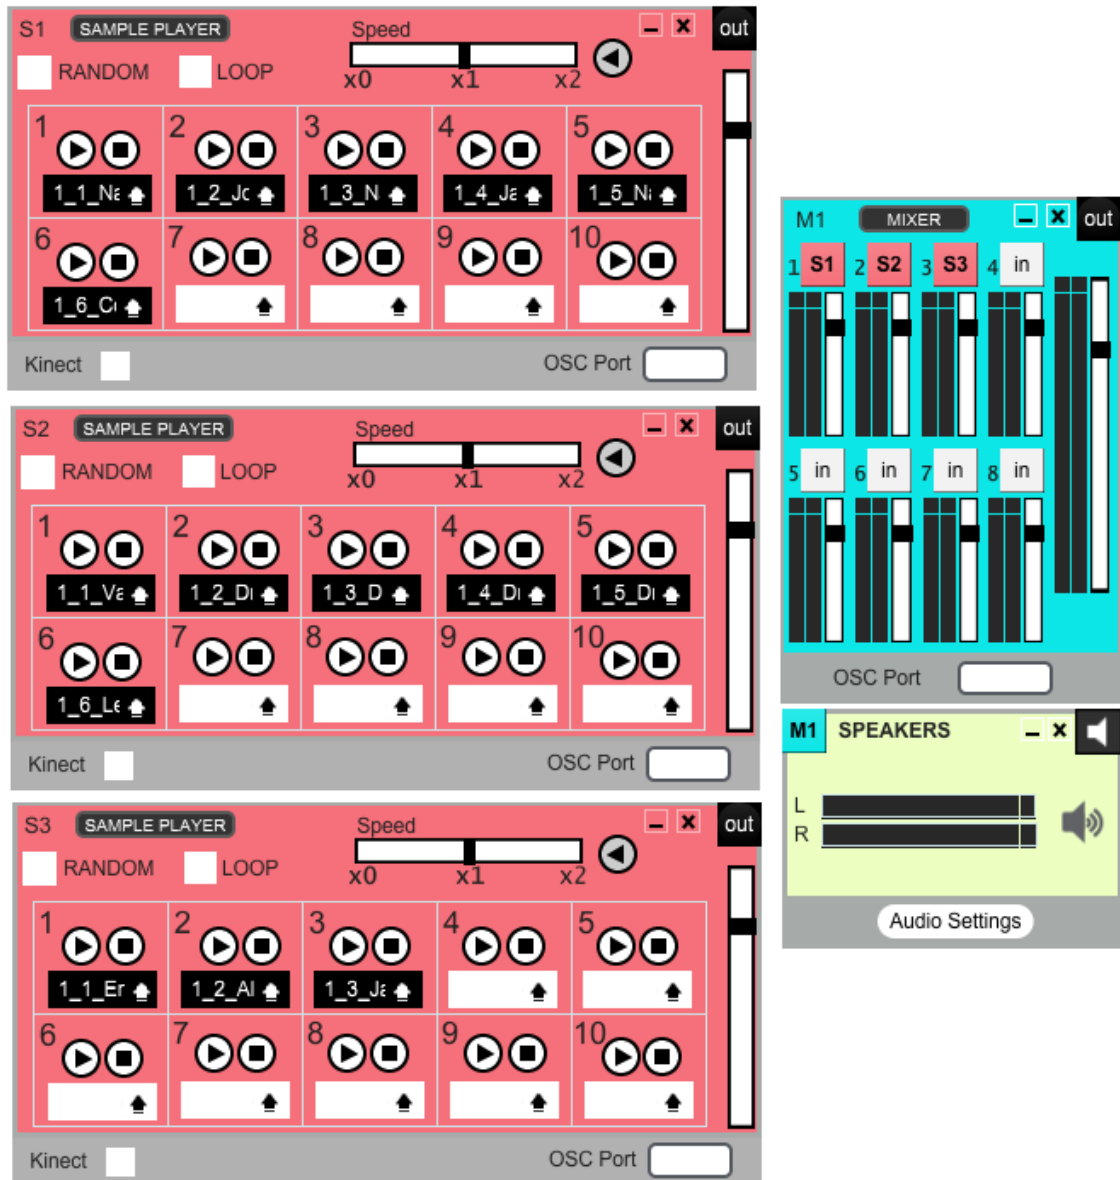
S1 SAMPLE PLAYER
RANDOM LOOP
Speed
x0 x1 x2
out
1 1_1_Na
2 1_2_Jc
3 1_3_N
4 1_4_Ja
5 1_5_Ni
6 1_6_Cı
7
8
9
10
Kinect
OSC Port

S2 SAMPLE PLAYER
RANDOM LOOP
Speed
x0 x1 x2
out
1 1_1_Va
2 1_2_Di
3 1_3_D
4 1_4_Di
5 1_5_Di
6 1_6_Le
7
8
9
10
Kinect
OSC Port

S3 SAMPLE PLAYER
RANDOM LOOP
Speed
x0 x1 x2
out
1 1_1_Er
2 1_2_Al
3 1_3_Ja
4
5
6
7
8
9
10
Kinect
OSC Port

M1 MIXER
out
1 S1 2 S2 3 S3 4 in
5 in 6 in 7 in 8 in
OSC Port

M1 SPEAKERS
L
R
Audio Settings